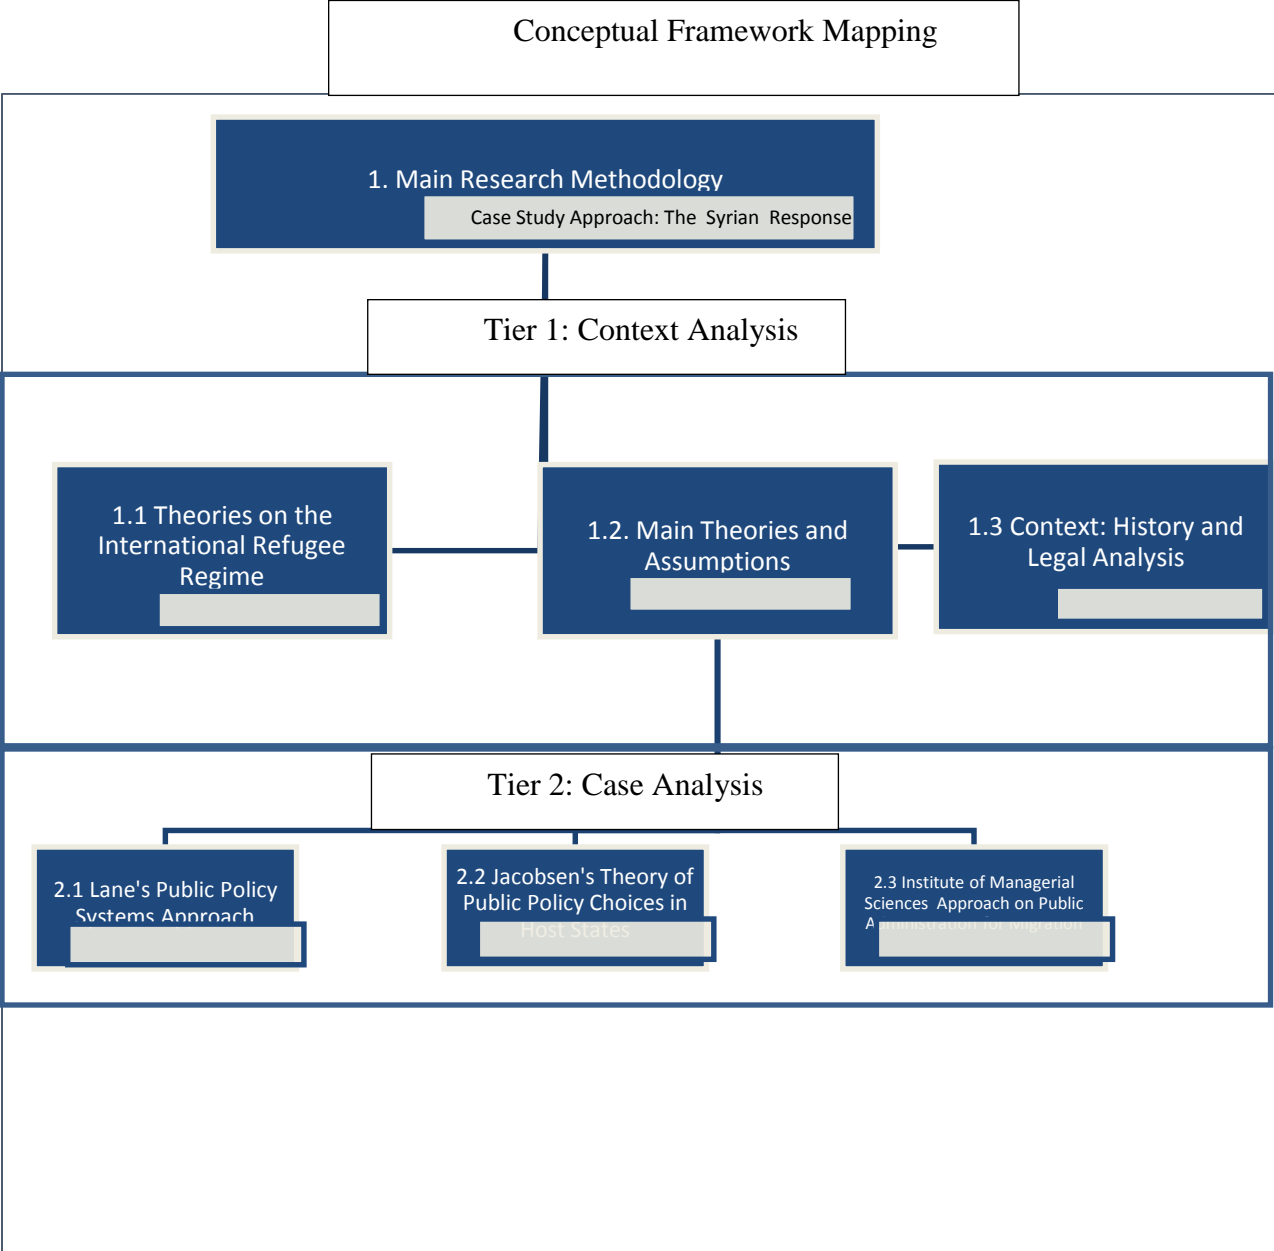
Conceptual Framework Mapping

1. Main Research Methodology

Case Study Approach: The Syrian Response

Tier 1: Context Analysis

1.1 Theories on the International Refugee Regime

1.2. Main Theories and Assumptions

1.3 Context: History and Legal Analysis

Tier 2: Case Analysis

2.1 Lane's Public Policy Systems Approach

2.2 Jacobsen's Theory of Public Policy Choices in Host States

2.3 Institute of Managerial Sciences Approach on Public A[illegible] for Migration